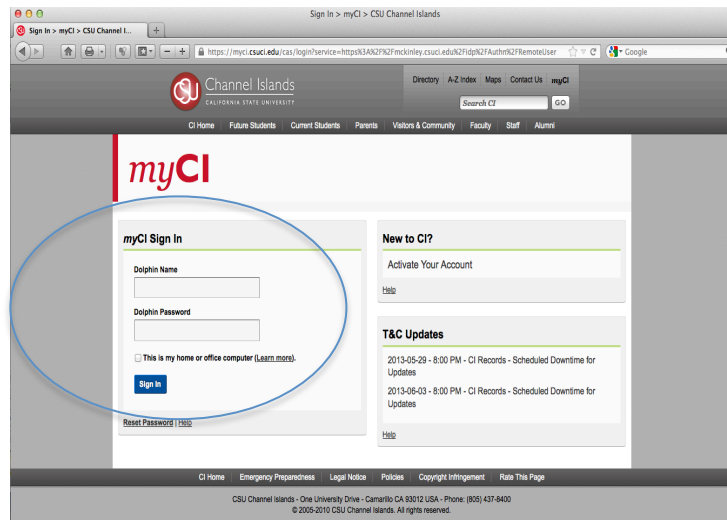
Sign In > myCI > CSU Channel Islands

Sign In > myCI > CSU Channel I...

https://myci.csuci.edu/cas/login?service=https%3A%2F%2Fmckinley.csuci.edu%2Fidp%2FAuthn%2FRemoteUser

Google

Channel Islands
CALIFORNIA STATE UNIVERSITY

Directory | A-Z Index | Maps | Contact Us | myCI

Search CI GO

CI Home | Future Students | Current Students | Parents | Visitors & Community | Faculty | Staff | Alumni

myCI

myCI Sign In

Dolphin Name

Dolphin Password

This is my home or office computer (Learn more).

Sign In

Reset Password | Help

New to CI?

Activate Your Account

Help

T&C Updates

2013-05-29 - 8:00 PM - CI Records - Scheduled Downtime for Updates

2013-06-03 - 8:00 PM - CI Records - Scheduled Downtime for Updates

Help

CI Home | Emergency Preparedness | Legal Notice | Policies | Copyright Infringement | Rate This Page

CSU Channel Islands - One University Drive - Camarillo CA 93012 USA - Phone: (805) 437-8400
© 2005-2010 CSU Channel Islands. All rights reserved.